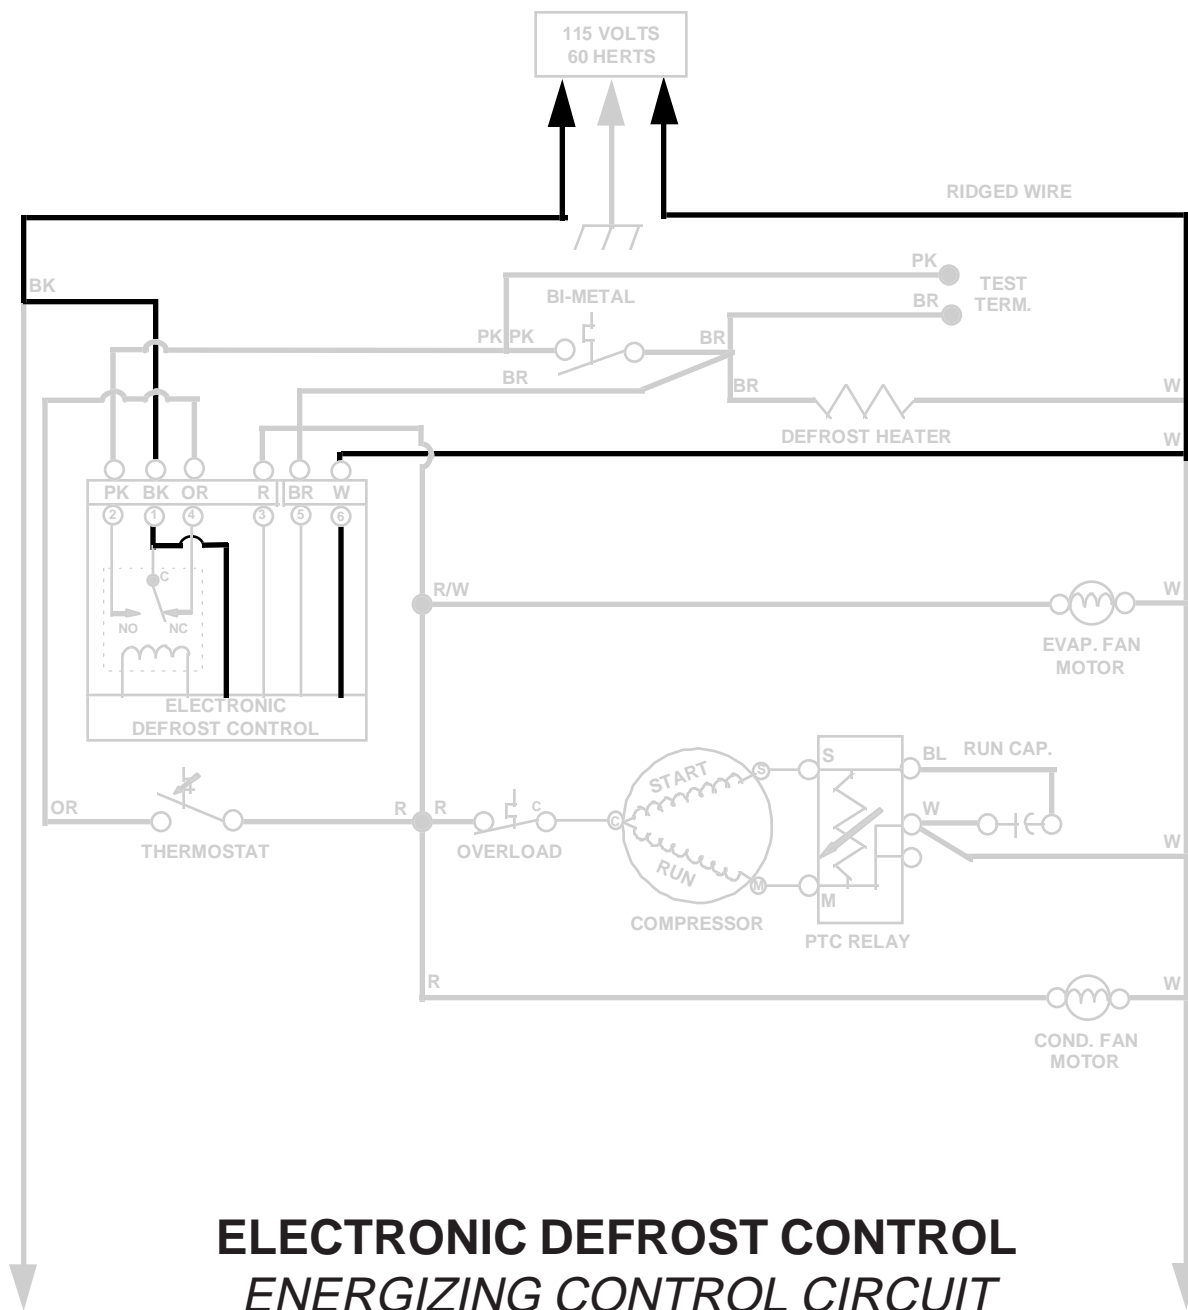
115 VOLTS
60 HERTS

RIDGED WIRE

BK

PK
TEST TERM.
BR

BI-METAL

PK PK

BR

BR

BR

W

DEFROST HEATER

W

PK BK OR
2 1 4
R
3
BR W
5 6

C
NO NC

ELECTRONIC DEFROST CONTROL

R/W

W

EVAP. FAN MOTOR

OR

THERMOSTAT

R

R

C

OVERLOAD

START

S

C

RUN

M

COMPRESSOR

S

BL

RUN CAP.

W

W

M

PTC RELAY

R

W

COND. FAN MOTOR

ELECTRONIC DEFROST CONTROL
ENERGIZING CONTROL CIRCUIT